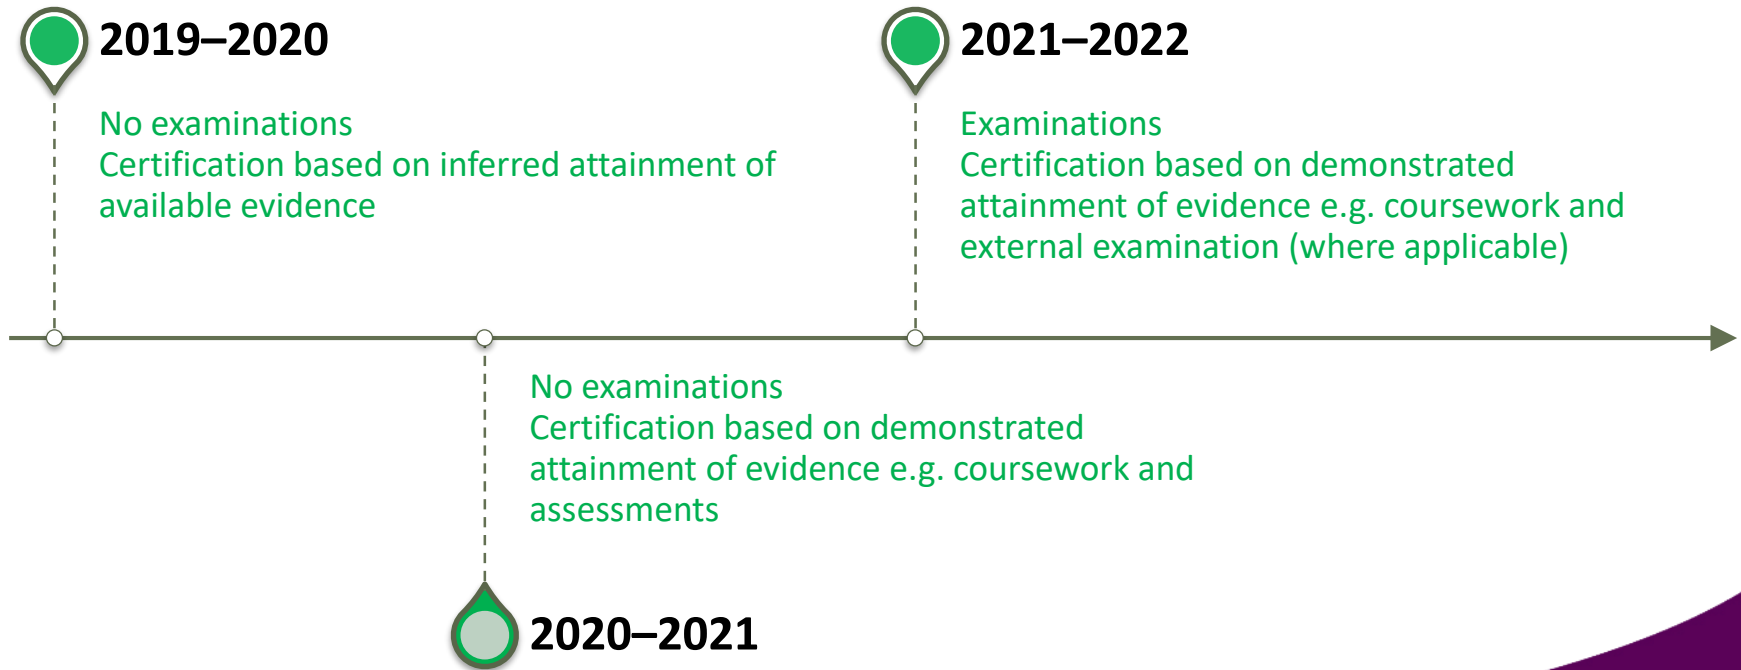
2019–2020

No examinations
Certification based on inferred attainment of available evidence

2021–2022

Examinations
Certification based on demonstrated attainment of evidence e.g. coursework and external examination (where applicable)

No examinations
Certification based on demonstrated attainment of evidence e.g. coursework and assessments

2020–2021